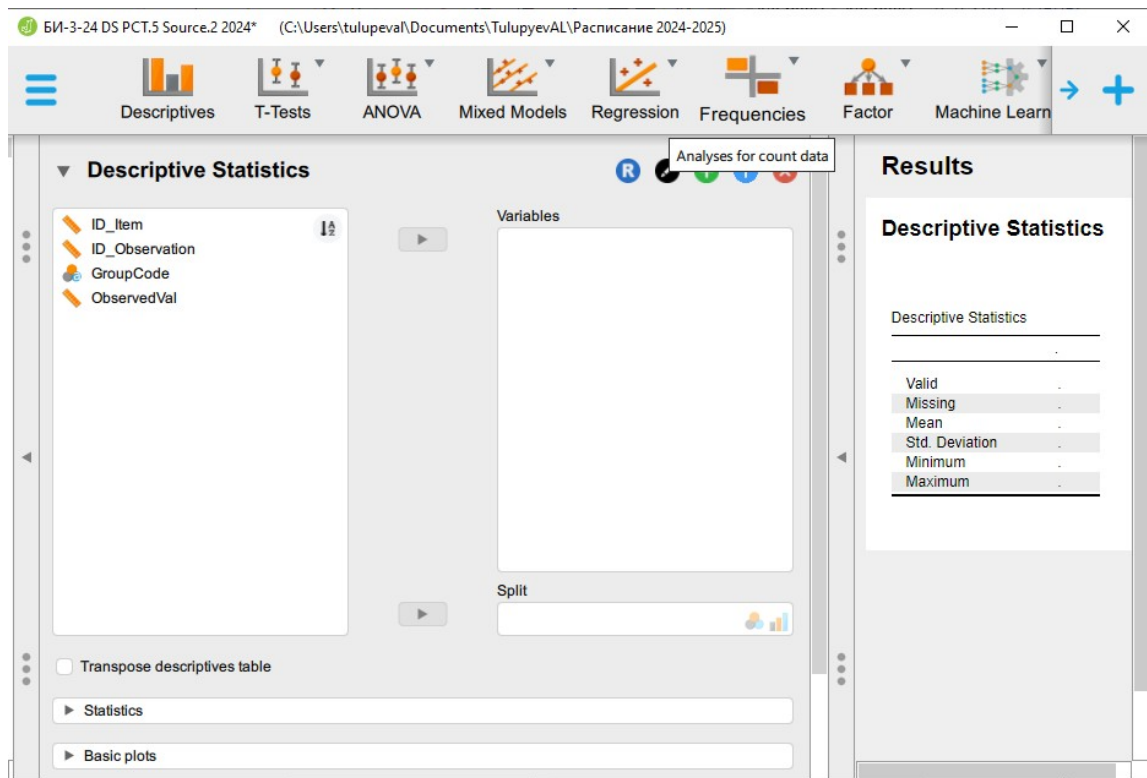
БИ-3-24 DS PCT.5 Source.2 2024* (C:\Users\tulupeval\Documents\TulupyevAL\Расписание 2024-2025)

Descriptives T-Tests ANOVA Mixed Models Regression Frequencies Factor Machine Learn

Descriptive Statistics

Analyses for count data

ID_Item
ID_Observation
GroupCode
ObservedVal

Variables

Split

Transpose descriptives table

Statistics

Basic plots

Results

Descriptive Statistics

Descriptive Statistics

| | . |
|---|---|
| Valid | . |
| Missing | . |
| Mean | . |
| Std. Deviation | . |
| Minimum | . |
| Maximum | . |